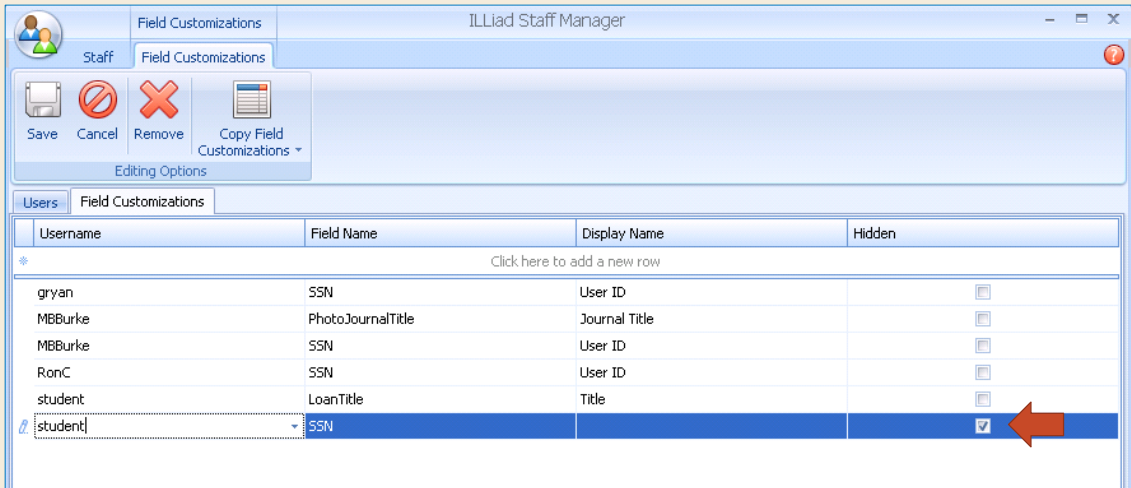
Field Customizations

ILLiad Staff Manager

Staff

Field Customizations

Save

Cancel

Remove

Copy Field Customizations

Editing Options

Users

Field Customizations

| Username | Field Name | Display Name | Hidden |
|---|---|---|---|
| Click here to add a new row | | | |
| gryan | SSN | User ID | |
| MBBurke | PhotoJournalTitle | Journal Title | |
| MBBurke | SSN | User ID | |
| RonC | SSN | User ID | |
| student | LoanTitle | Title | |
| student | SSN | | ☑ |